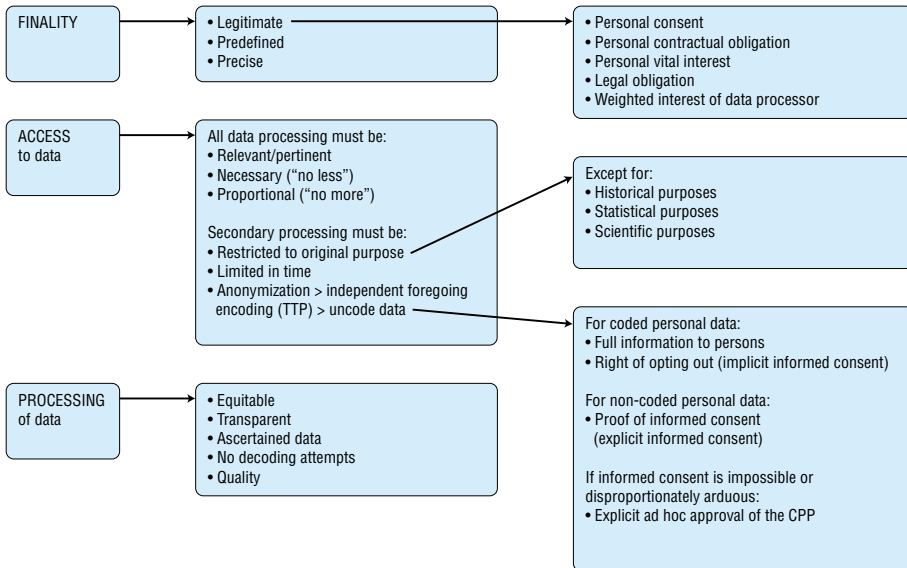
FINALITY

• Legitimate
• Predefined
• Precise

• Personal consent
• Personal contractual obligation
• Personal vital interest
• Legal obligation
• Weighted interest of data processor

ACCESS to data

All data processing must be:
• Relevant/pertinent
• Necessary ("no less")
• Proportional ("no more")

Secondary processing must be:
• Restricted to original purpose
• Limited in time
• Anonymization > independent foregoing encoding (TTP) > uncode data

Except for:
• Historical purposes
• Statistical purposes
• Scientific purposes

For coded personal data:
• Full information to persons
• Right of opting out (implicit informed consent)

For non-coded personal data:
• Proof of informed consent (explicit informed consent)

If informed consent is impossible or disproportionately arduous:
• Explicit ad hoc approval of the CPP

PROCESSING of data

• Equitable
• Transparent
• Ascertained data
• No decoding attempts
• Quality